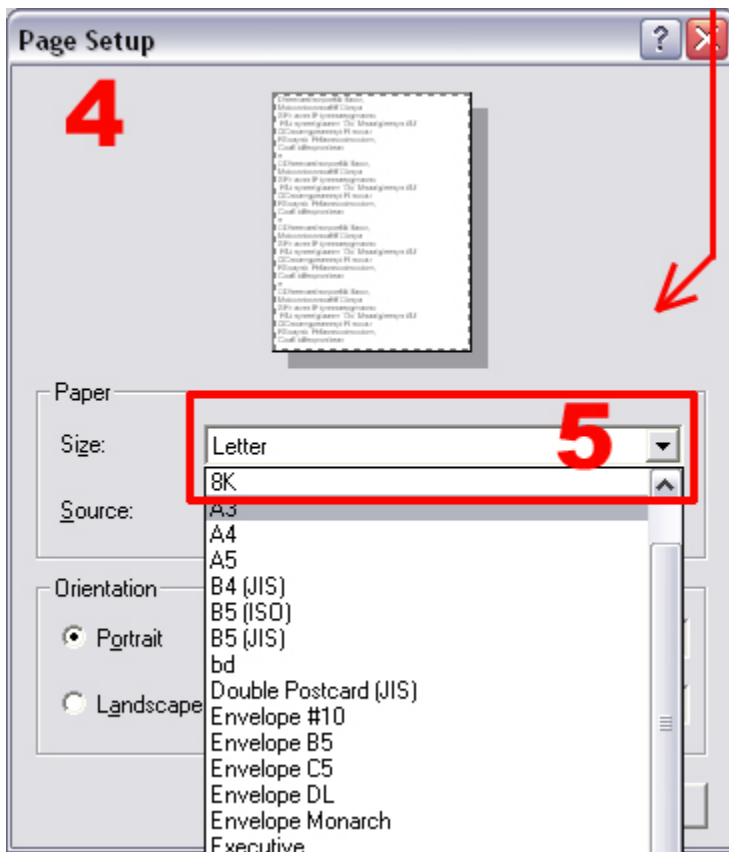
Page Setup

4

Paper

Size:

Letter

5

8K

Source:

A3

A4

A5

B4 (JIS)

B5 (ISO)

B5 (JIS)

bd

Double Postcard (JIS)

Envelope #10

Envelope B5

Envelope C5

Envelope DL

Envelope Monarch

Executive

Orientation

Portrait

Landscape